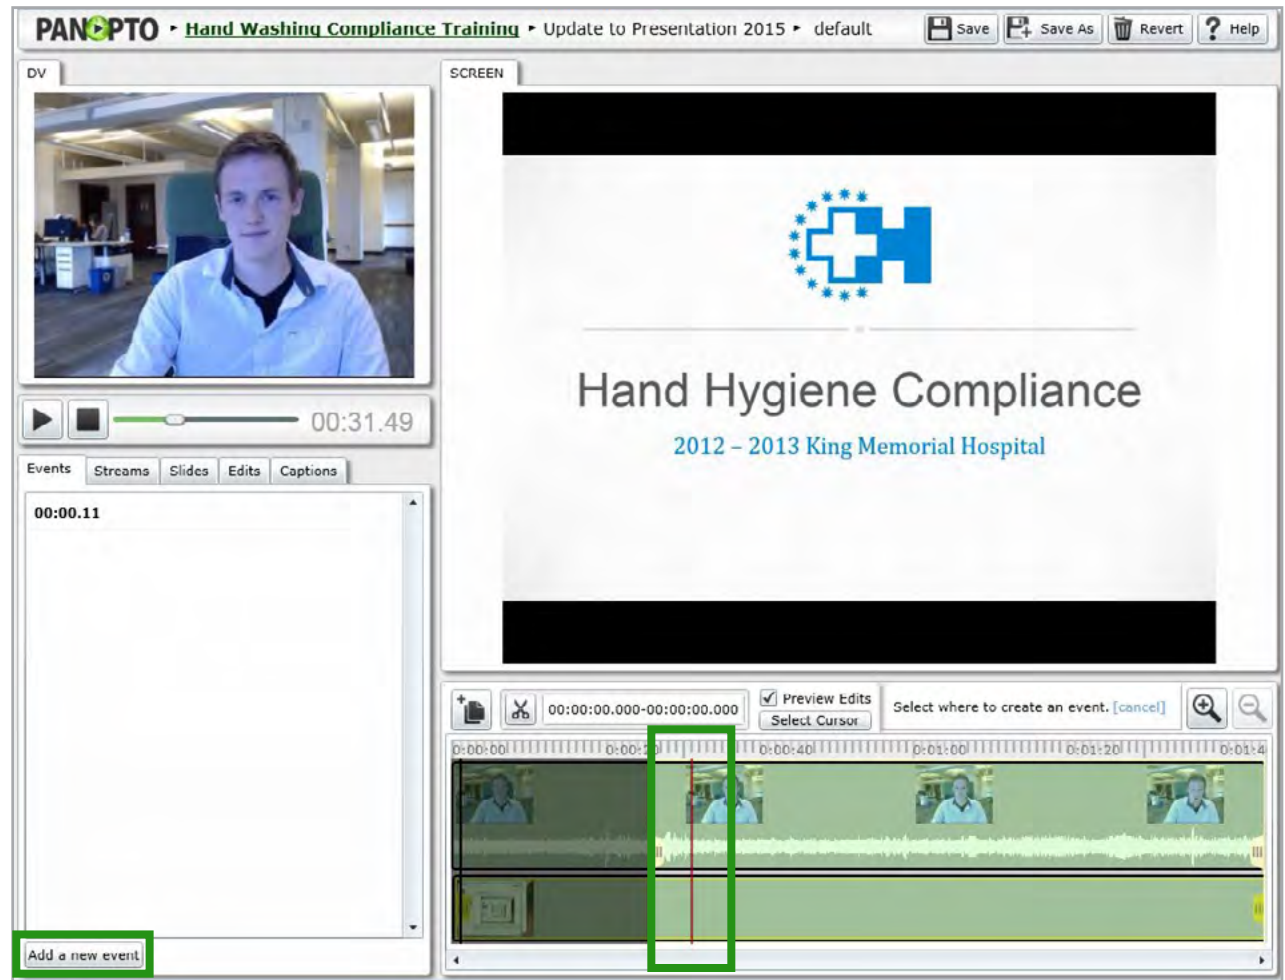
PANOPTO ▸ Hand Washing Compliance Training ▸ Update to Presentation 2015 ▸ default

Save Save As Revert Help

DV

SCREEN

Hand Hygiene Compliance

2012 – 2013 King Memorial Hospital

00:31.49

Events Streams Slides Edits Captions

00:00.11

Add a new event

00:00:00.000-00:00:00.000

Preview Edits

Select Cursor

Select where to create an event. [cancel]

0:00:00 0:00:20 0:00:40 0:01:00 0:01:20 0:01:4